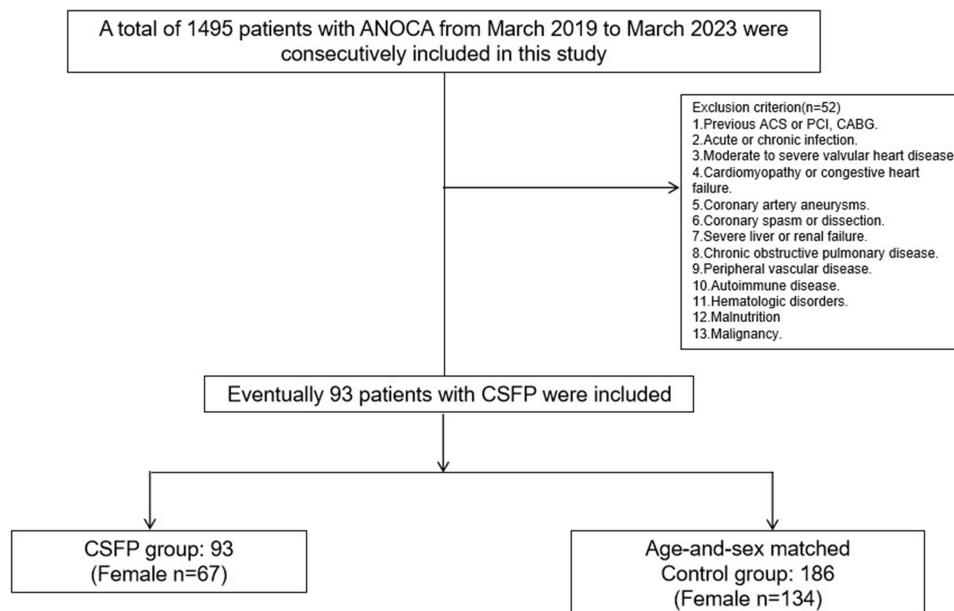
A total of 1495 patients with ANOCA from March 2019 to March 2023 were consecutively included in this study

Exclusion criterion(n=52)
1.Previous ACS or PCI, CABG.
2.Acute or chronic infection.
3.Moderate to severe valvular heart disease
4.Cardiomyopathy or congestive heart failure.
5.Coronary artery aneurysms.
6.Coronary spasm or dissection.
7.Severe liver or renal failure.
8.Chronic obstructive pulmonary disease.
9.Peripheral vascular disease.
10.Autoimmune disease.
11.Hematologic disorders.
12.Malnutrition
13.Malignancy.

Eventually 93 patients with CSFP were included

CSFP group: 93
(Female n=67)

Age-and-sex matched
Control group: 186
(Female n=134)